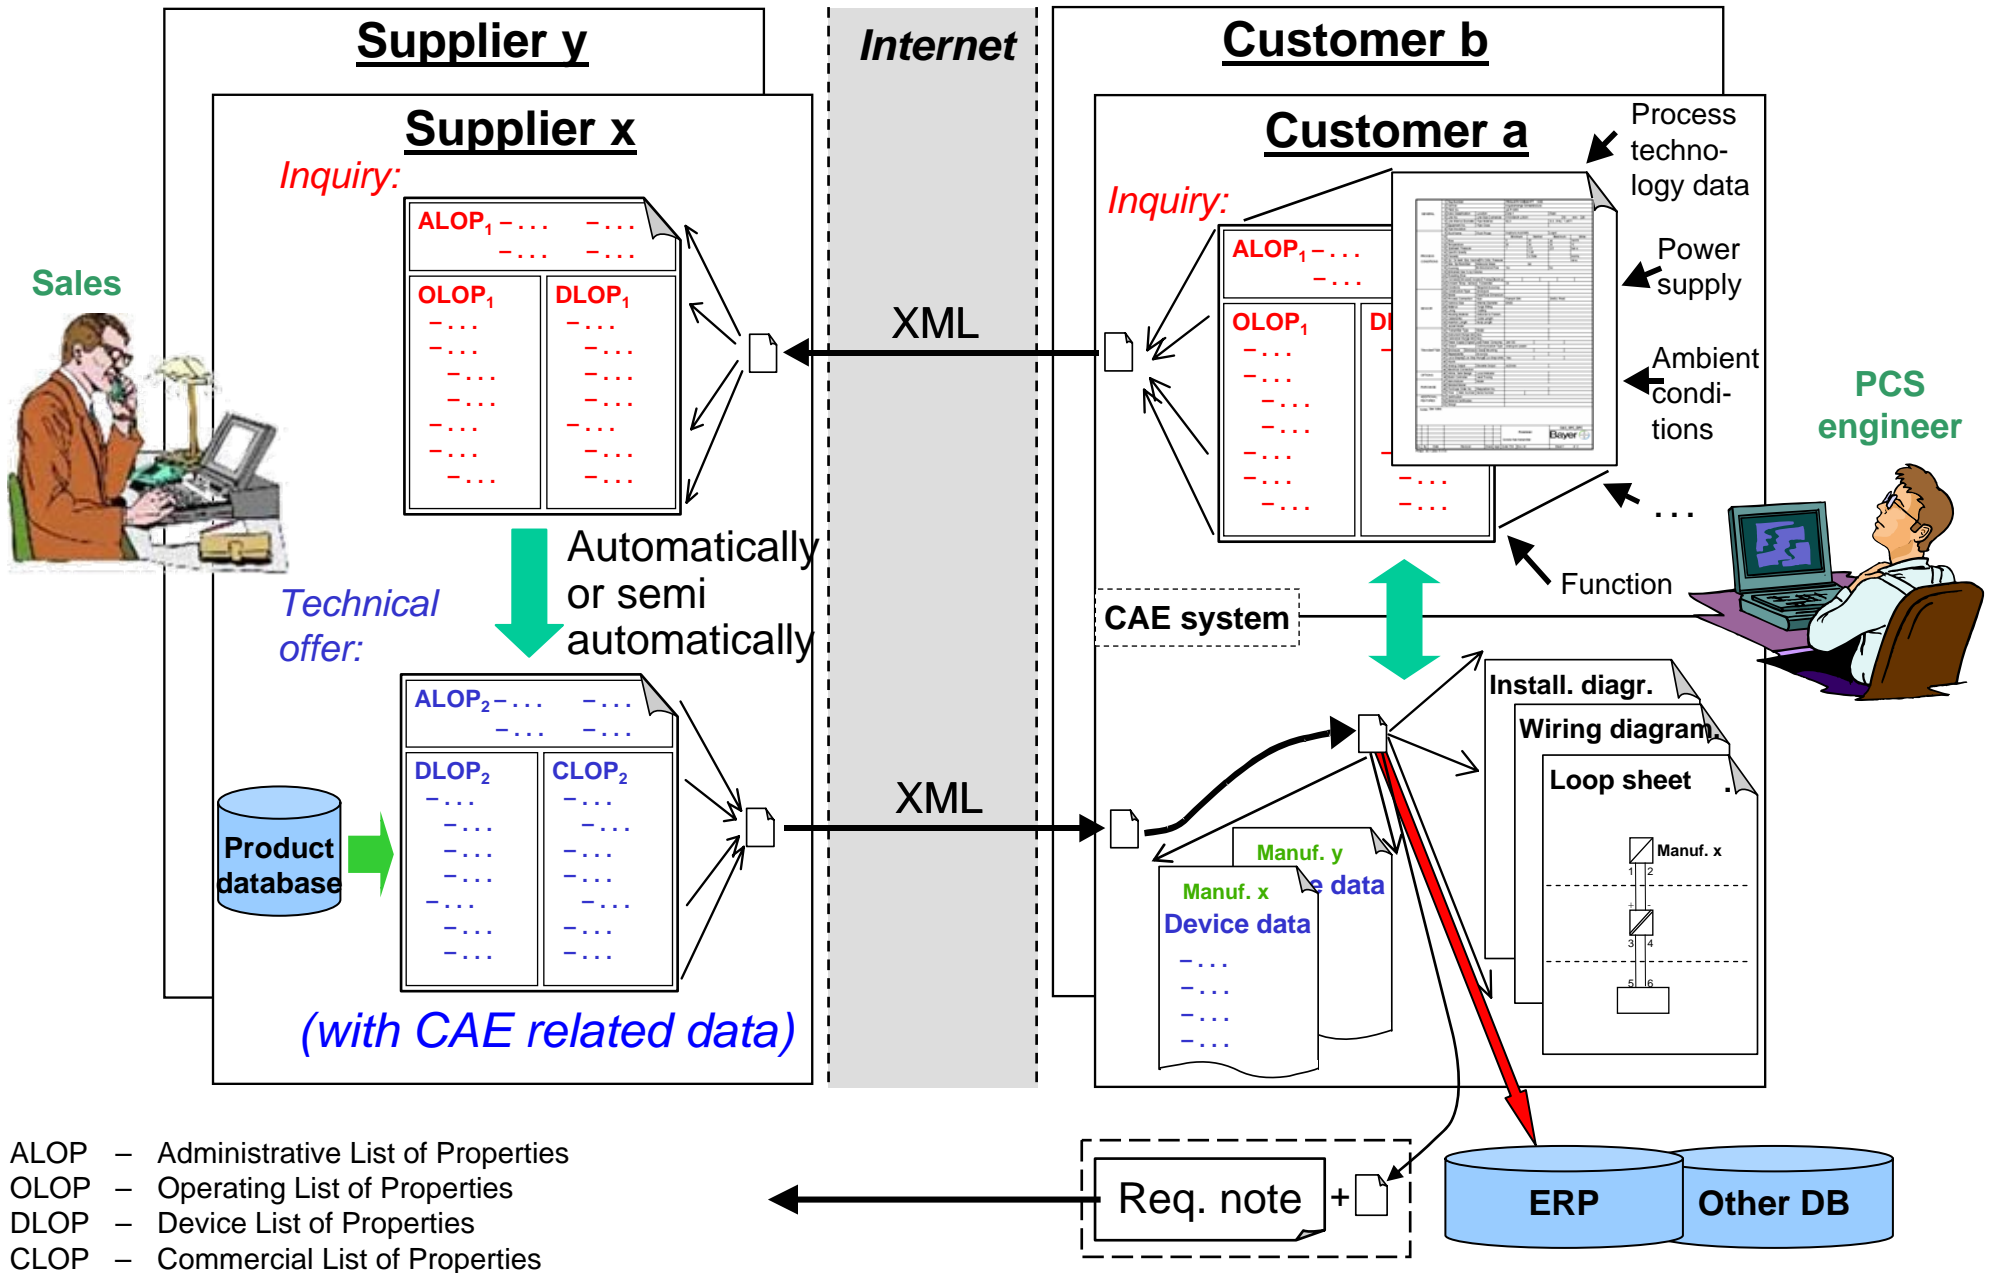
Supplier y

Internet

Customer b

Supplier x

Inquiry:

$ALOP_1$ – . . .   – . . .
– . . .   – . . .

$OLOP_1$
– . . .
– . . .
– . . .
– . . .
– . . .
– . . .
– . . .

$DLOP_1$
– . . .
– . . .
– . . .
– . . .
– . . .
– . . .
– . . .

Sales

XML

Automatically or semi automatically

Technical offer:

$ALOP_2$ – . . .   – . . .
– . . .   – . . .

$DLOP_2$
– . . .
– . . .
– . . .
– . . .
– . . .
– . . .
– . . .

$CLOP_2$
– . . .
– . . .
– . . .
– . . .
– . . .
– . . .
– . . .

Product database

XML

(with CAE related data)

Customer a

Process techno-logy data

Inquiry:

$ALOP_1$ – . . .
– . . .

$OLOP_1$
– . . .
– . . .
– . . .
– . . .
– . . .
– . . .
– . . .

DI
– . . .
– . . .

Power supply

Ambient condi-tions

. . .

Function

PCS engineer

CAE system

Install. diagr.

Wiring diagram

Loop sheet

Manuf. x

Manuf. y
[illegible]e data

Manuf. x
Device data
– . . .
– . . .
– . . .
– . . .

Req. note +

ERP

Other DB

ALOP – Administrative List of Properties
OLOP – Operating List of Properties
DLOP – Device List of Properties
CLOP – Commercial List of Properties